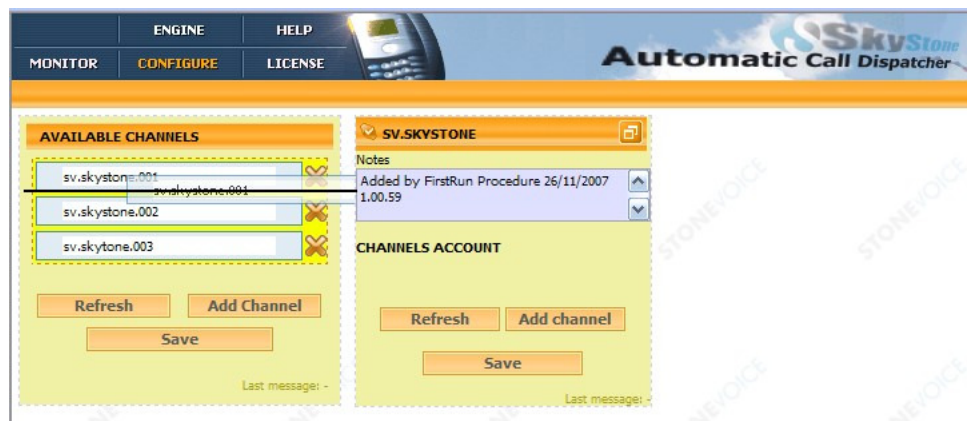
ENGINE
HELP
MONITOR
CONFIGURE
LICENSE

SkyStone
Automatic Call Dispatcher

AVAILABLE CHANNELS

sv.skystone.001
sv.skystone.001
sv.skystone.002
sv.skytone.003

Refresh
Add Channel
Save

Last message: -

SV.SKYSTONE

Notes

Added by FirstRun Procedure 26/11/2007 1.00.59

CHANNELS ACCOUNT

Refresh
Add channel
Save

Last message: -

STONEVOICE
STONEVOICE
STONEVOICE
STONEVOICE
STONEVOICE